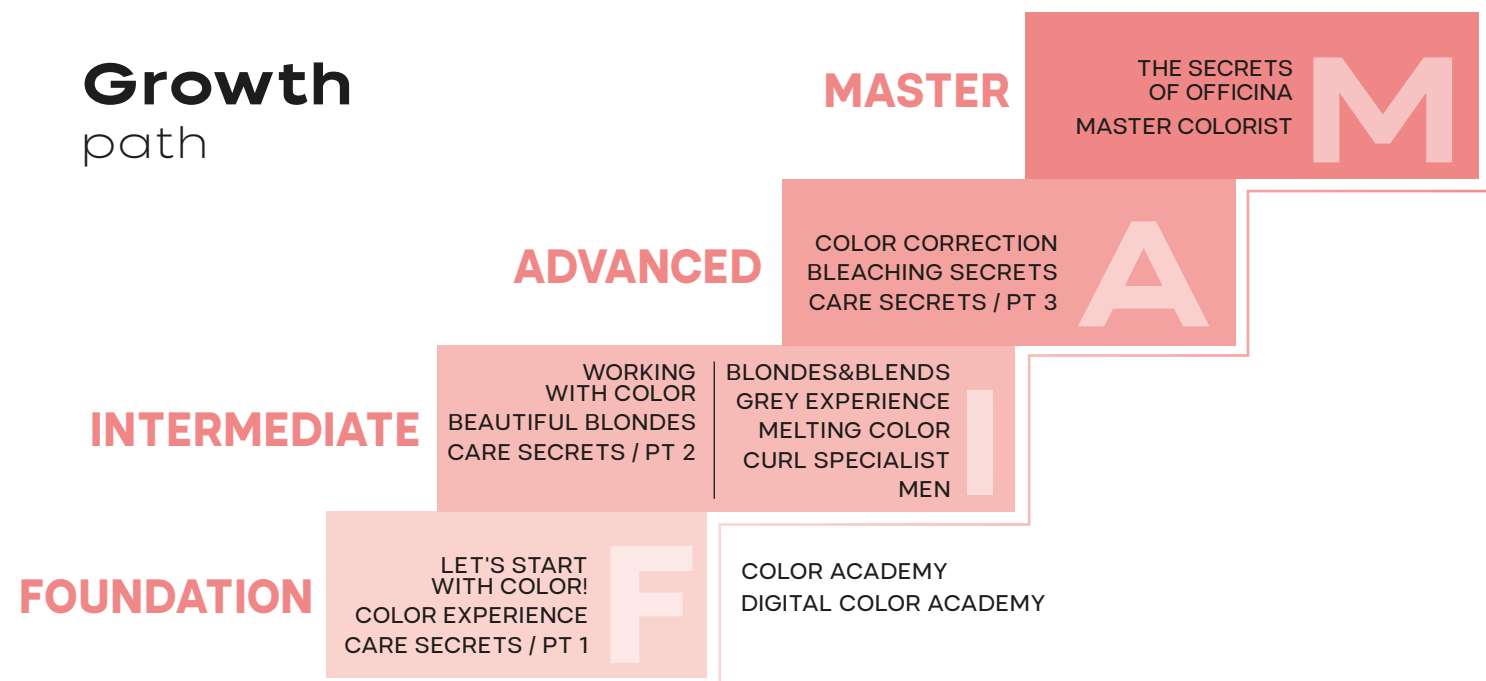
Growth
path

MASTER

THE SECRETS OF OFFICINA
MASTER COLORIST

M

ADVANCED

COLOR CORRECTION
BLEACHING SECRETS
CARE SECRETS / PT 3

A

INTERMEDIATE

WORKING WITH COLOR
BEAUTIFUL BLONDES
CARE SECRETS / PT 2

BLONDES&BLENDS
GREY EXPERIENCE
MELTING COLOR
CURL SPECIALIST
MEN

I

FOUNDATION

LET'S START WITH COLOR!
COLOR EXPERIENCE
CARE SECRETS / PT 1

F

COLOR ACADEMY
DIGITAL COLOR ACADEMY